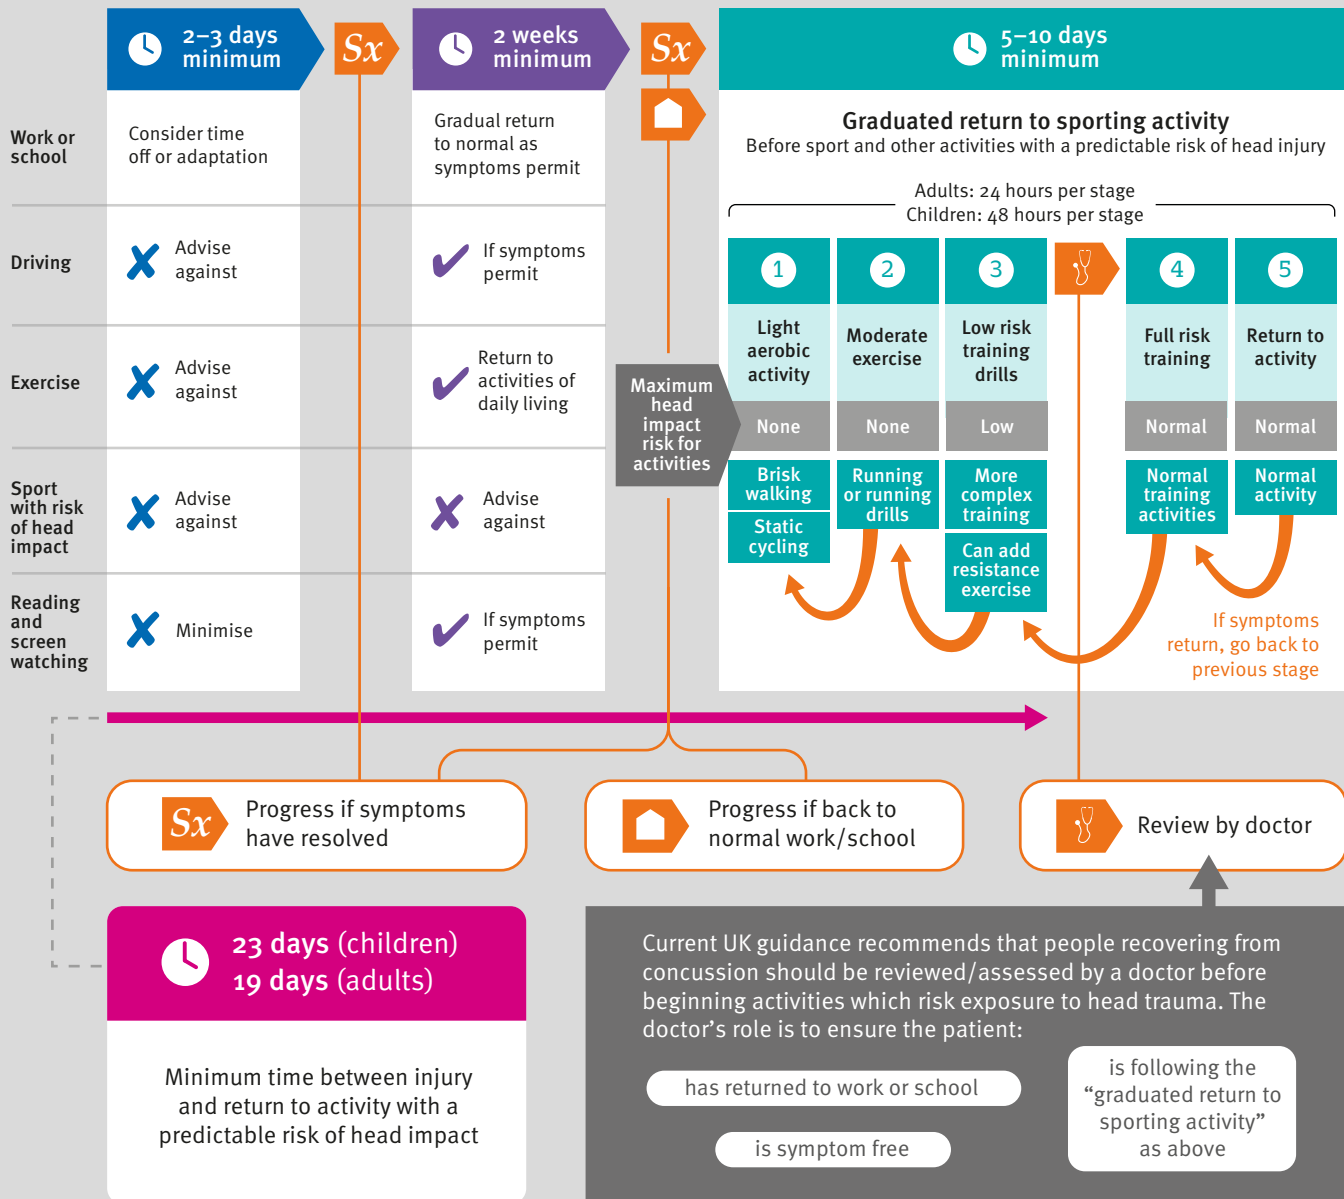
2–3 days minimum

Sx

2 weeks minimum

Sx

5–10 days minimum

Work or school

Consider time off or adaptation

Gradual return to normal as symptoms permit

Graduated return to sporting activity
Before sport and other activities with a predictable risk of head injury

Adults: 24 hours per stage
Children: 48 hours per stage

Driving

Advise against

If symptoms permit

1
Light aerobic activity
None
Brisk walking
Static cycling

2
Moderate exercise
None
Running or running drills

3
Low risk training drills
Low
More complex training
Can add resistance exercise

4
Full risk training
Normal
Normal training activities

5
Return to activity
Normal
Normal activity

Exercise

Advise against

Return to activities of daily living

Maximum head impact risk for activities

Sport with risk of head impact

Advise against

Advise against

Reading and screen watching

Minimise

If symptoms permit

If symptoms return, go back to previous stage

Sx Progress if symptoms have resolved

Progress if back to normal work/school

Review by doctor

23 days (children)
19 days (adults)

Minimum time between injury and return to activity with a predictable risk of head impact

Current UK guidance recommends that people recovering from concussion should be reviewed/assessed by a doctor before beginning activities which risk exposure to head trauma. The doctor’s role is to ensure the patient:

has returned to work or school

is symptom free

is following the “graduated return to sporting activity” as above